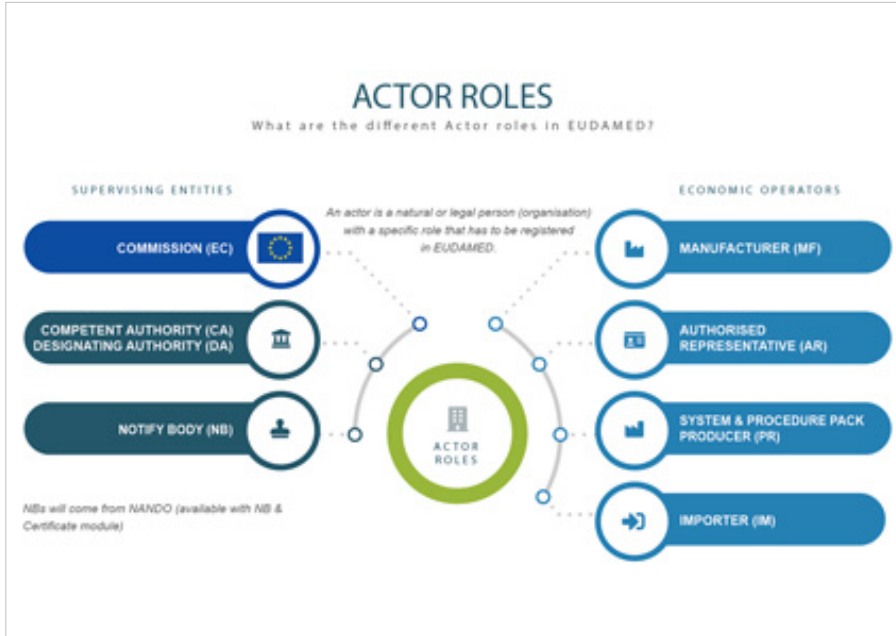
ACTOR ROLES
What are the different Actor roles in EUDAMED?

SUPERVISING ENTITIES

COMMISSION (EC)

COMPETENT AUTHORITY (CA)
DESIGNATING AUTHORITY (DA)

NOTIFY BODY (NB)

NBs will come from NANDO (available with NB & Certificate module)

An actor is a natural or legal person (organisation) with a specific role that has to be registered in EUDAMED.

ACTOR ROLES

ECONOMIC OPERATORS

MANUFACTURER (MF)

AUTHORISED REPRESENTATIVE (AR)

SYSTEM & PROCEDURE PACK PRODUCER (PR)

IMPORTER (IM)